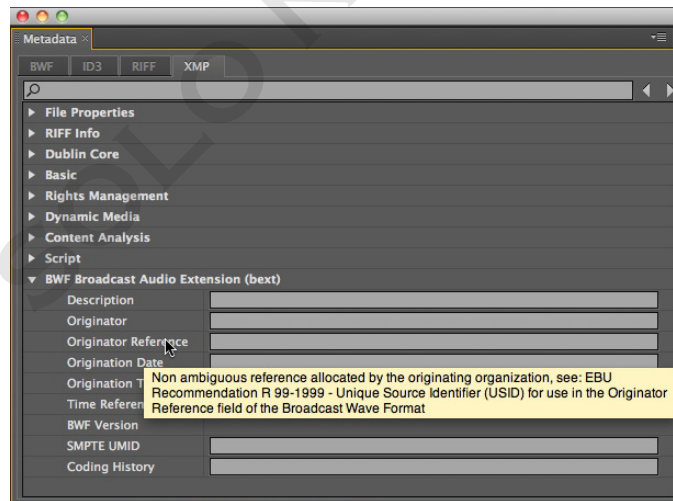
Metadata ×

BWF ID3 RIFF XMP

File Properties
RIFF Info
Dublin Core
Basic
Rights Management
Dynamic Media
Content Analysis
Script
BWF Broadcast Audio Extension (bext)
Description
Originator
Originator Reference
Origination Date
Origination T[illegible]
Time Referen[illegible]
BWF Version
SMPTE UMID
Coding History

Non ambiguous reference allocated by the originating organization, see: EBU Recommendation R 99-1999 - Unique Source Identifier (USID) for use in the Originator Reference field of the Broadcast Wave Format